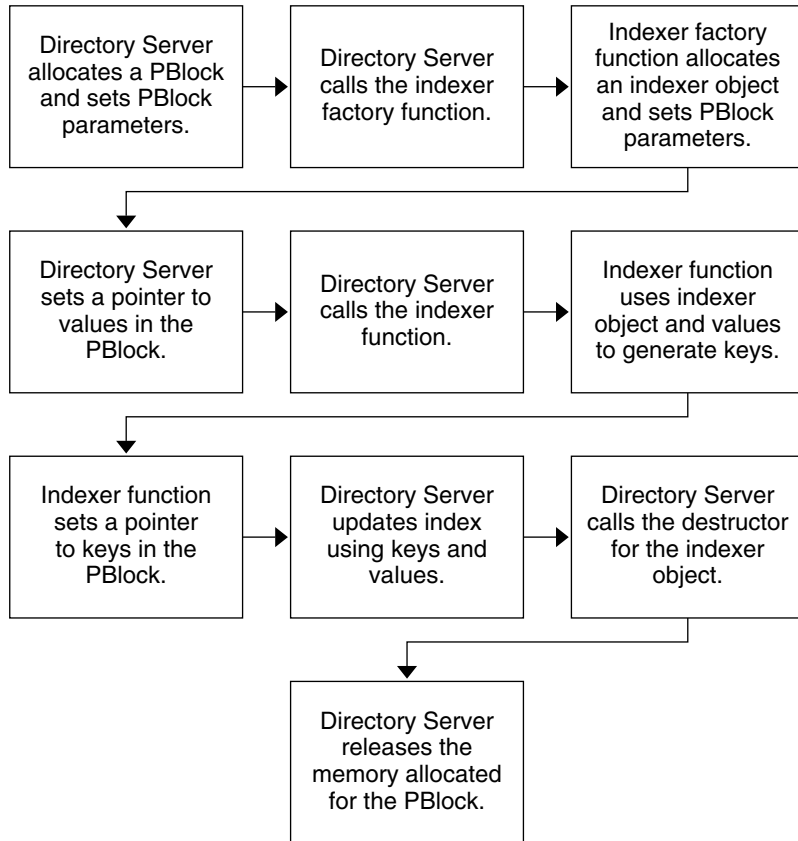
Directory Server allocates a PBlock and sets PBlock parameters.

Directory Server calls the indexer factory function.

Indexer factory function allocates an indexer object and sets PBlock parameters.

Directory Server sets a pointer to values in the PBlock.

Directory Server calls the indexer function.

Indexer function uses indexer object and values to generate keys.

Indexer function sets a pointer to keys in the PBlock.

Directory Server updates index using keys and values.

Directory Server calls the destructor for the indexer object.

Directory Server releases the memory allocated for the PBlock.